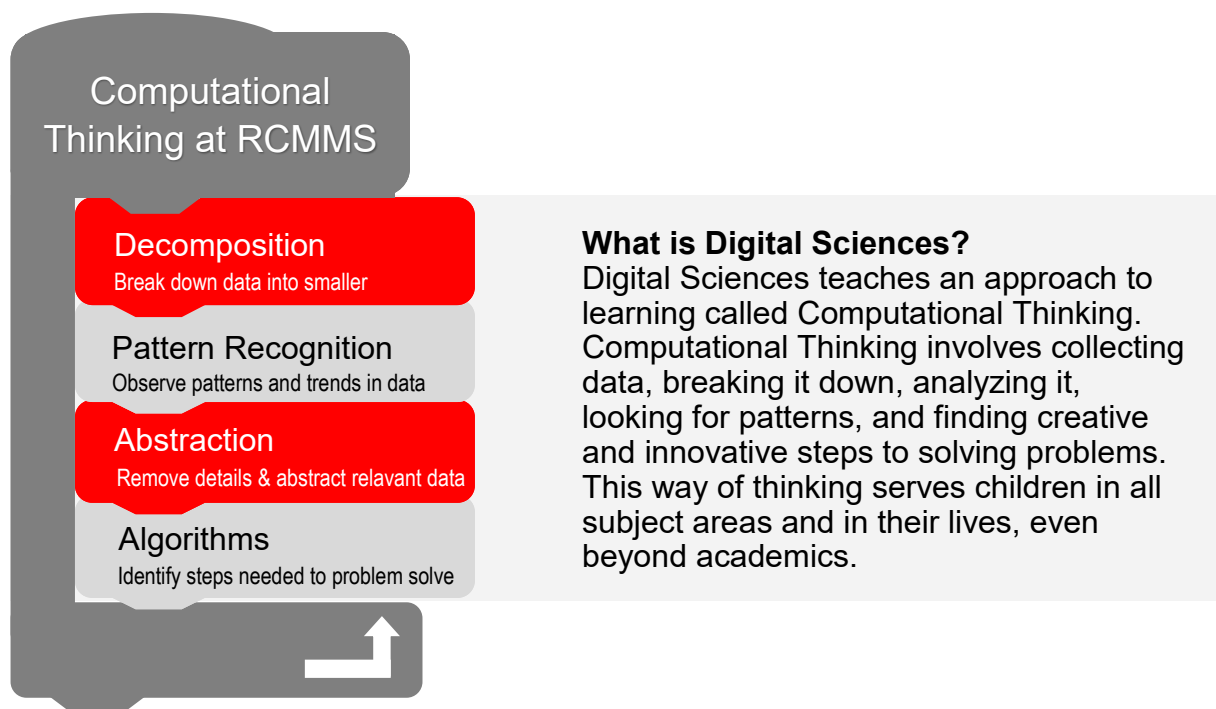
Computational Thinking at RCMMS

Decomposition
Break down data into smaller

Pattern Recognition
Observe patterns and trends in data

Abstraction
Remove details & abstract relavant data

Algorithms
Identify steps needed to problem solve

**What is Digital Sciences?**
Digital Sciences teaches an approach to learning called Computational Thinking. Computational Thinking involves collecting data, breaking it down, analyzing it, looking for patterns, and finding creative and innovative steps to solving problems. This way of thinking serves children in all subject areas and in their lives, even beyond academics.